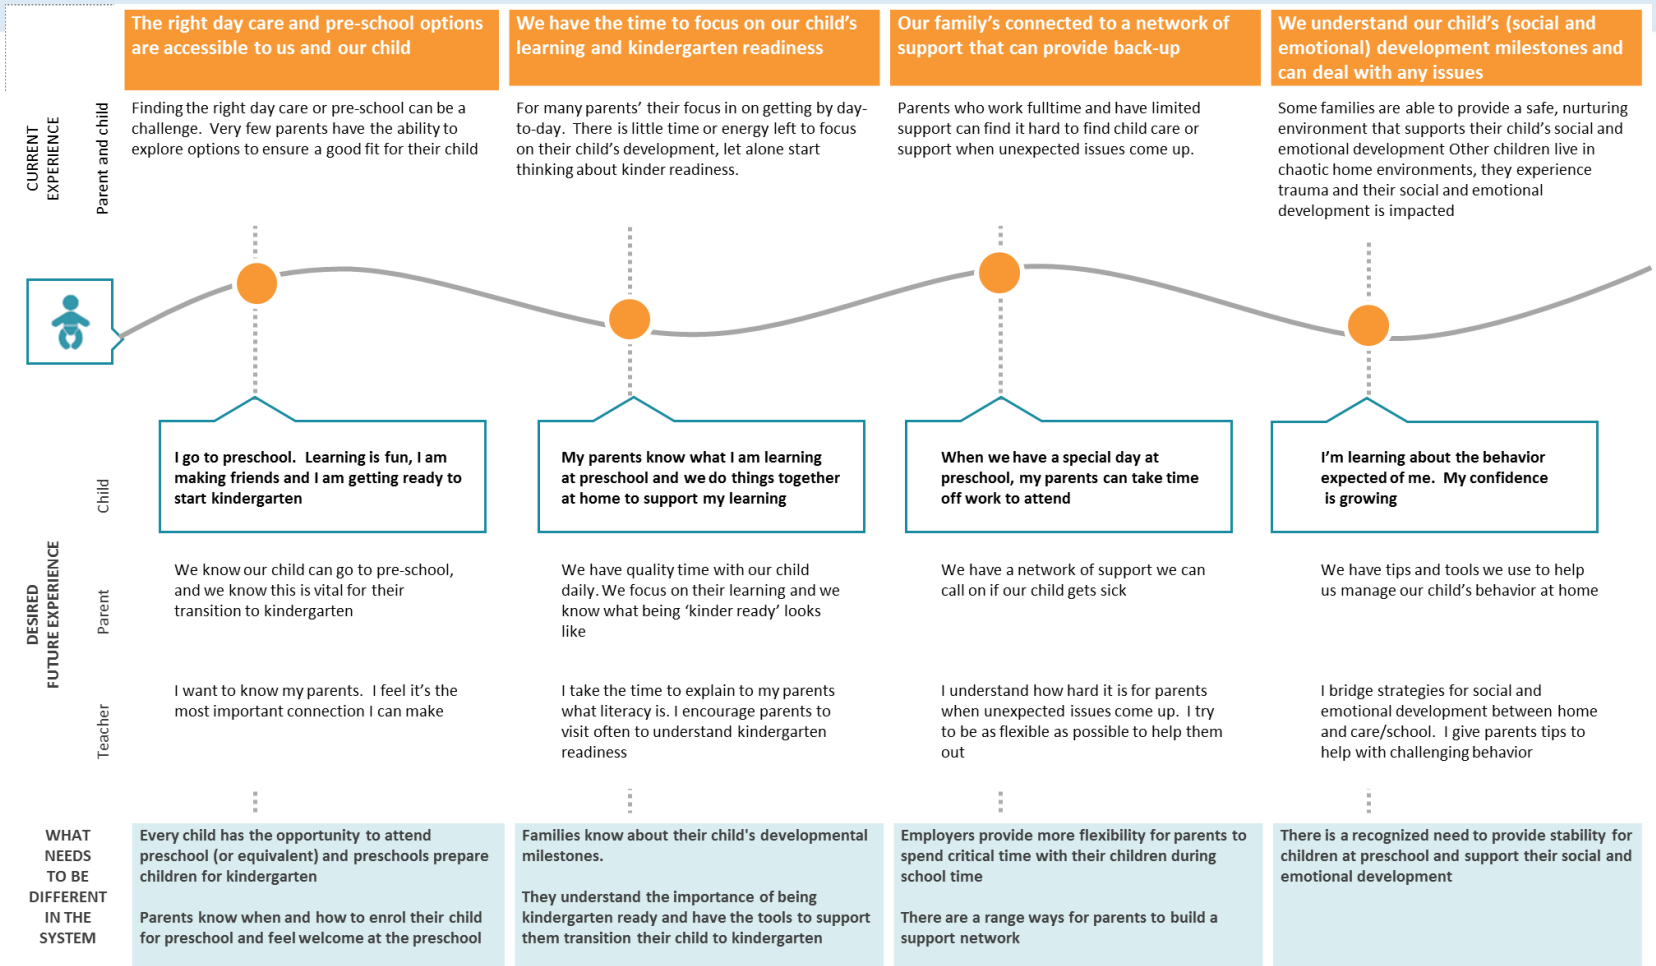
The right day care and pre-school options are accessible to us and our child

We have the time to focus on our child's learning and kindergarten readiness

Our family's connected to a network of support that can provide back-up

We understand our child's (social and emotional) development milestones and can deal with any issues

CURRENT EXPERIENCE

Parent and child

Finding the right day care or pre-school can be a challenge. Very few parents have the ability to explore options to ensure a good fit for their child

For many parents' their focus in on getting by day-to-day. There is little time or energy left to focus on their child's development, let alone start thinking about kinder readiness.

Parents who work fulltime and have limited support can find it hard to find child care or support when unexpected issues come up.

Some families are able to provide a safe, nurturing environment that supports their child's social and emotional development Other children live in chaotic home environments, they experience trauma and their social and emotional development is impacted

DESIRED FUTURE EXPERIENCE

Child

I go to preschool. Learning is fun, I am making friends and I am getting ready to start kindergarten

My parents know what I am learning at preschool and we do things together at home to support my learning

When we have a special day at preschool, my parents can take time off work to attend

I'm learning about the behavior expected of me. My confidence is growing

Parent

We know our child can go to pre-school, and we know this is vital for their transition to kindergarten

We have quality time with our child daily. We focus on their learning and we know what being 'kinder ready' looks like

We have a network of support we can call on if our child gets sick

We have tips and tools we use to help us manage our child's behavior at home

Teacher

I want to know my parents. I feel it's the most important connection I can make

I take the time to explain to my parents what literacy is. I encourage parents to visit often to understand kindergarten readiness

I understand how hard it is for parents when unexpected issues come up. I try to be as flexible as possible to help them out

I bridge strategies for social and emotional development between home and care/school. I give parents tips to help with challenging behavior

WHAT NEEDS TO BE DIFFERENT IN THE SYSTEM

Every child has the opportunity to attend preschool (or equivalent) and preschools prepare children for kindergarten

Parents know when and how to enrol their child for preschool and feel welcome at the preschool

Families know about their child's developmental milestones.

They understand the importance of being kindergarten ready and have the tools to support them transition their child to kindergarten

Employers provide more flexibility for parents to spend critical time with their children during school time

There are a range ways for parents to build a support network

There is a recognized need to provide stability for children at preschool and support their social and emotional development